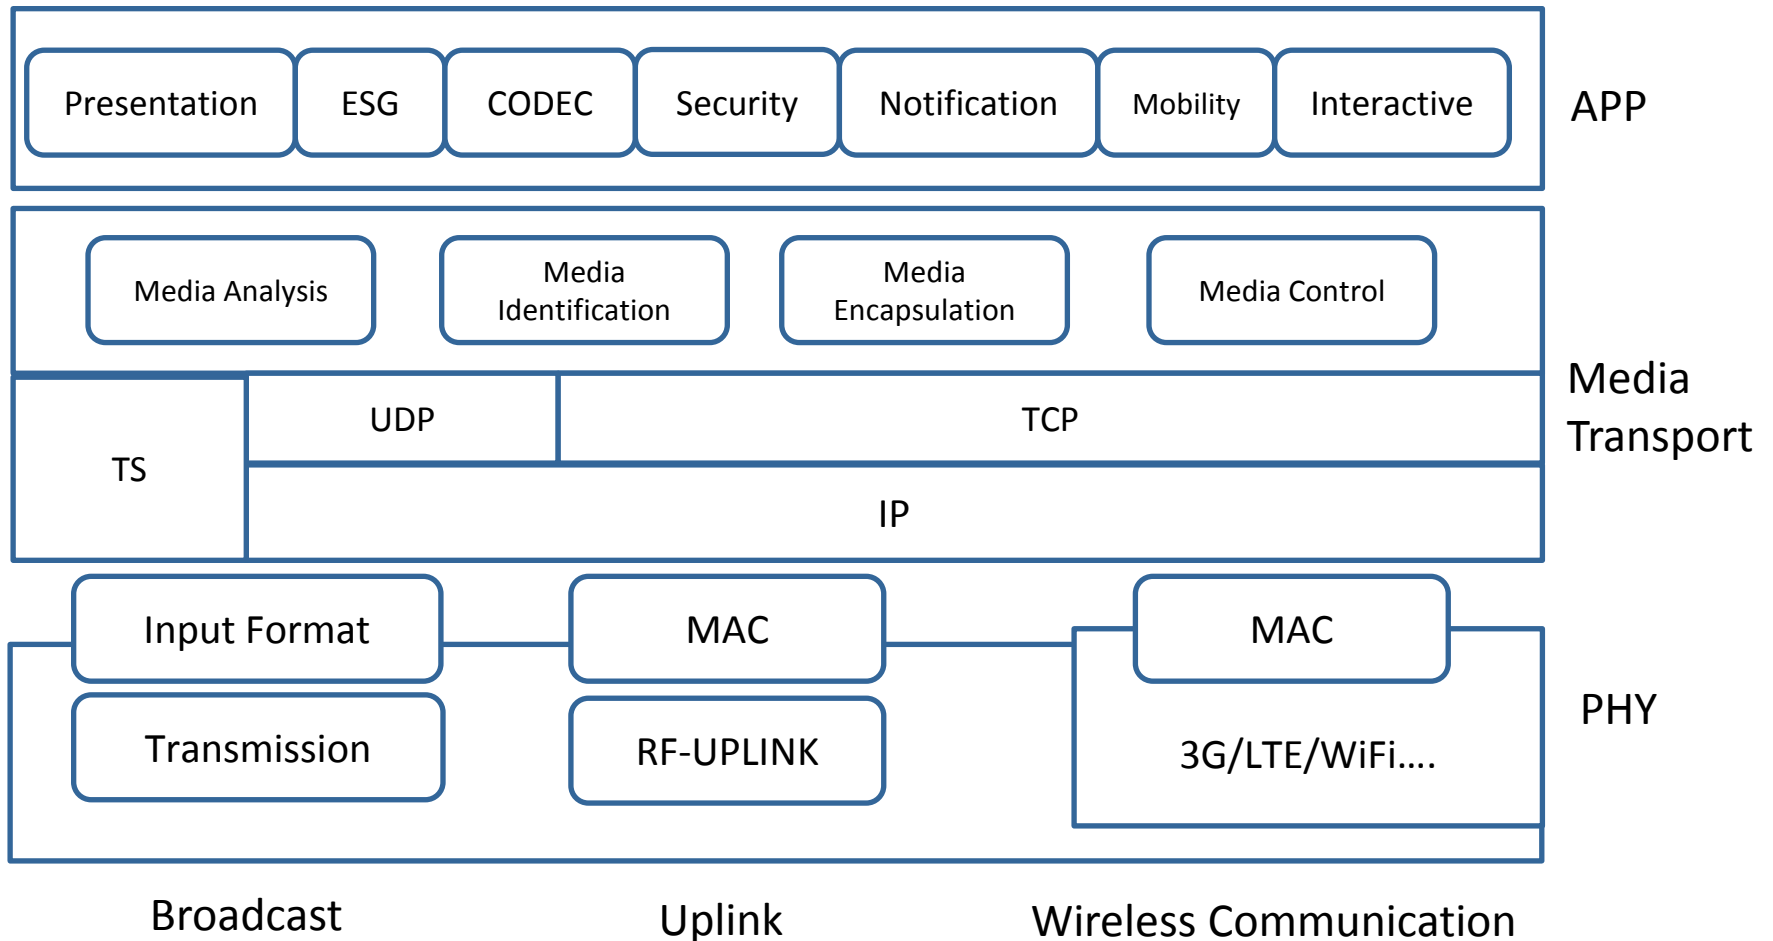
Presentation ESG CODEC Security Notification Mobility Interactive

APP

Media Analysis

Media Identification

Media Encapsulation

Media Control

TS

UDP

TCP

IP

Media Transport

Input Format

Transmission

MAC

RF-UPLINK

MAC

3G/LTE/WiFi….

PHY

Broadcast

Uplink

Wireless Communication